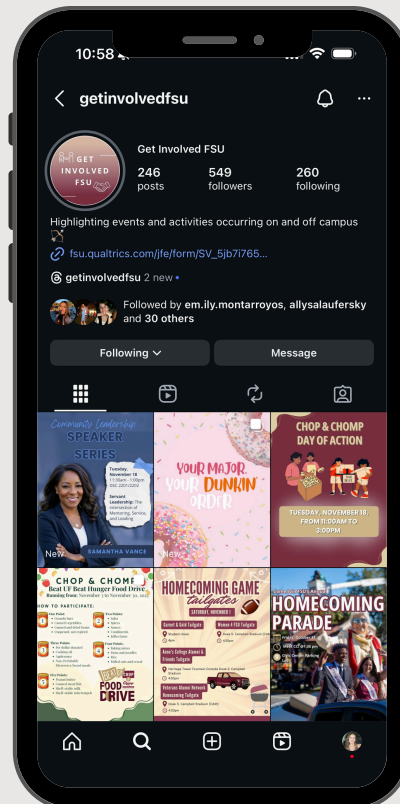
10:58

getinvolvedfsu

GET INVOLVED FSU

Get Involved FSU

246 posts

549 followers

260 following

Highlighting events and activities occurring on and off campus

fsu.qualtrics.com/jfe/form/SV_5jb7i765...

getinvolvedfsu 2 new

Followed by em.ily.montarroyos, allysalaufersky and 30 others

Following

Message

Community Leadership SPEAKER SERIES

Tuesday, November 18

Servant Leadership: The Intersection of Mentoring, Service, and Leading

SAMANTHA VANCE

New

YOUR MAJOR, YOUR DUNKIN' ORDER

New

CHOP & CHOMP DAY OF ACTION

TUESDAY, NOVEMBER 18, FROM 11:00AM TO 3:00PM

CHOP & CHOMP Beat UF Beat Hunger Food Drive

HOW TO PARTICIPATE:

FOOD DRIVE

HOMECOMING GAME tailgates

SATURDAY, NOVEMBER 1

Garnet & Gold Tailgate

Women 4 FSU Tailgate

Veterans Alumni Network Homecoming Tailgate

HOMECOMING PARADE